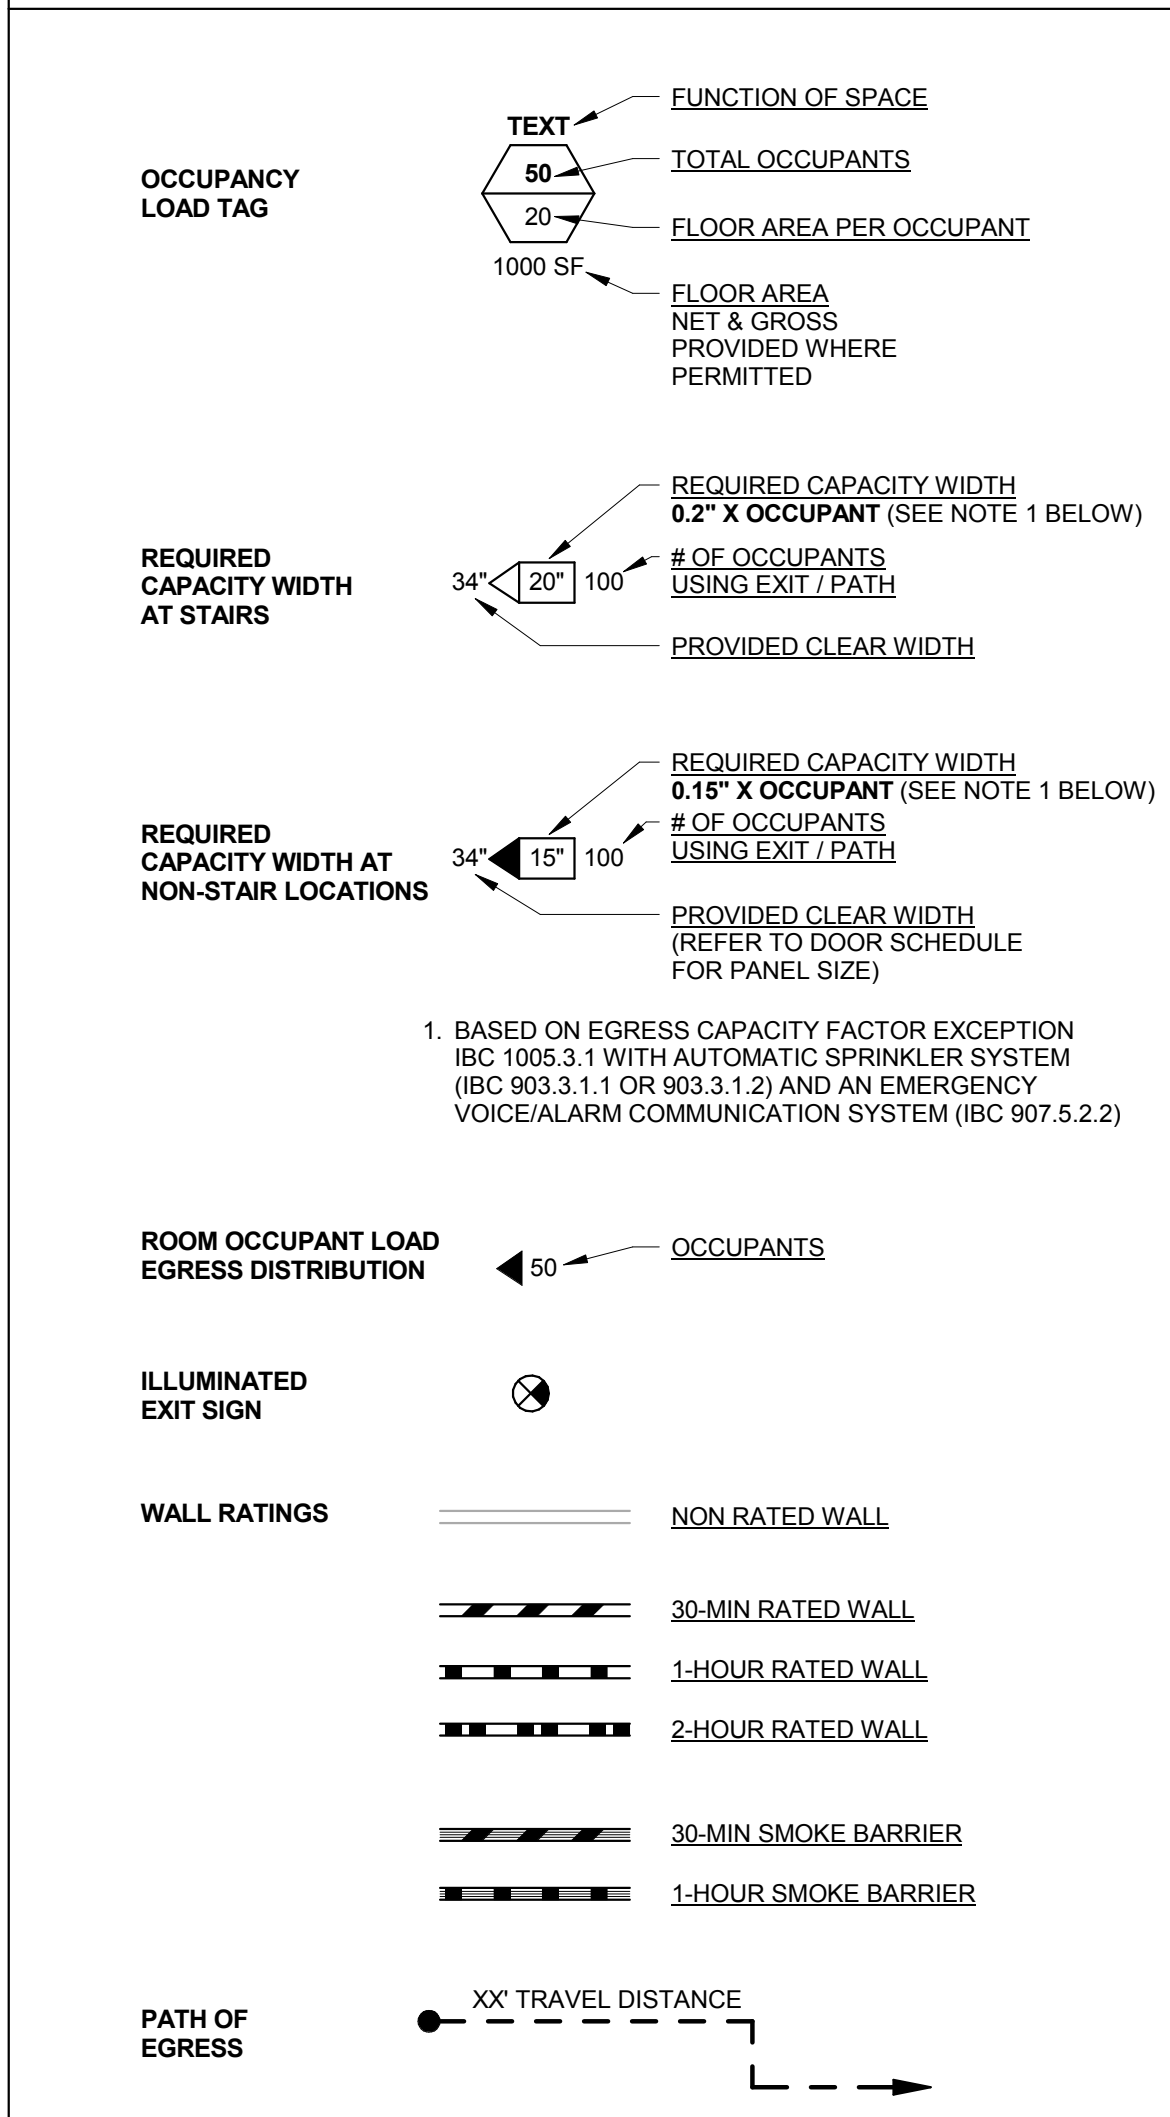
OCCUPANCY LOAD TAG

TEXT
50
20
1000 SF

FUNCTION OF SPACE
TOTAL OCCUPANTS
FLOOR AREA PER OCCUPANT
FLOOR AREA
NET & GROSS
PROVIDED WHERE
PERMITTED

REQUIRED CAPACITY WIDTH AT STAIRS

34" 20" 100

REQUIRED CAPACITY WIDTH
**0.2" X OCCUPANT** (SEE NOTE 1 BELOW)
# OF OCCUPANTS
USING EXIT / PATH
PROVIDED CLEAR WIDTH

REQUIRED CAPACITY WIDTH AT NON-STAIR LOCATIONS

34" 15" 100

REQUIRED CAPACITY WIDTH
**0.15" X OCCUPANT** (SEE NOTE 1 BELOW)
# OF OCCUPANTS
USING EXIT / PATH
PROVIDED CLEAR WIDTH
(REFER TO DOOR SCHEDULE
FOR PANEL SIZE)

1. BASED ON EGRESS CAPACITY FACTOR EXCEPTION IBC 1005.3.1 WITH AUTOMATIC SPRINKLER SYSTEM (IBC 903.3.1.1 OR 903.3.1.2) AND AN EMERGENCY VOICE/ALARM COMMUNICATION SYSTEM (IBC 907.5.2.2)

ROOM OCCUPANT LOAD EGRESS DISTRIBUTION

50

OCCUPANTS

ILLUMINATED EXIT SIGN

WALL RATINGS

NON RATED WALL
30-MIN RATED WALL
1-HOUR RATED WALL
2-HOUR RATED WALL
30-MIN SMOKE BARRIER
1-HOUR SMOKE BARRIER

PATH OF EGRESS

XX' TRAVEL DISTANCE